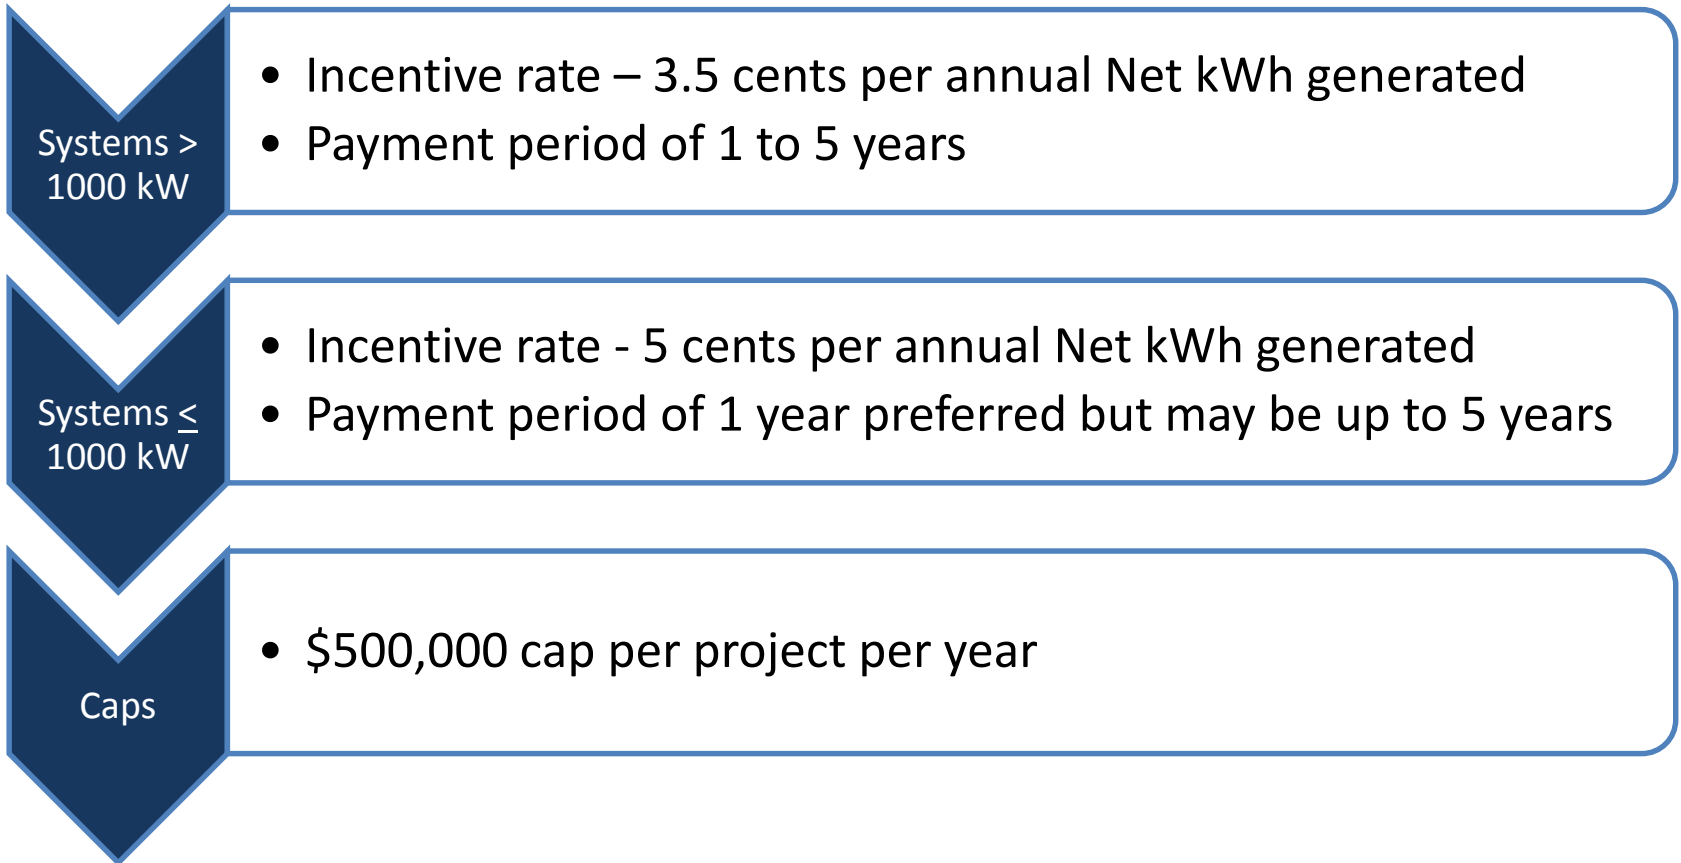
Systems > 1000 kW

- Incentive rate – 3.5 cents per annual Net kWh generated
- Payment period of 1 to 5 years

Systems $\leq$ 1000 kW

- Incentive rate - 5 cents per annual Net kWh generated
- Payment period of 1 year preferred but may be up to 5 years

Caps

- \$500,000 cap per project per year